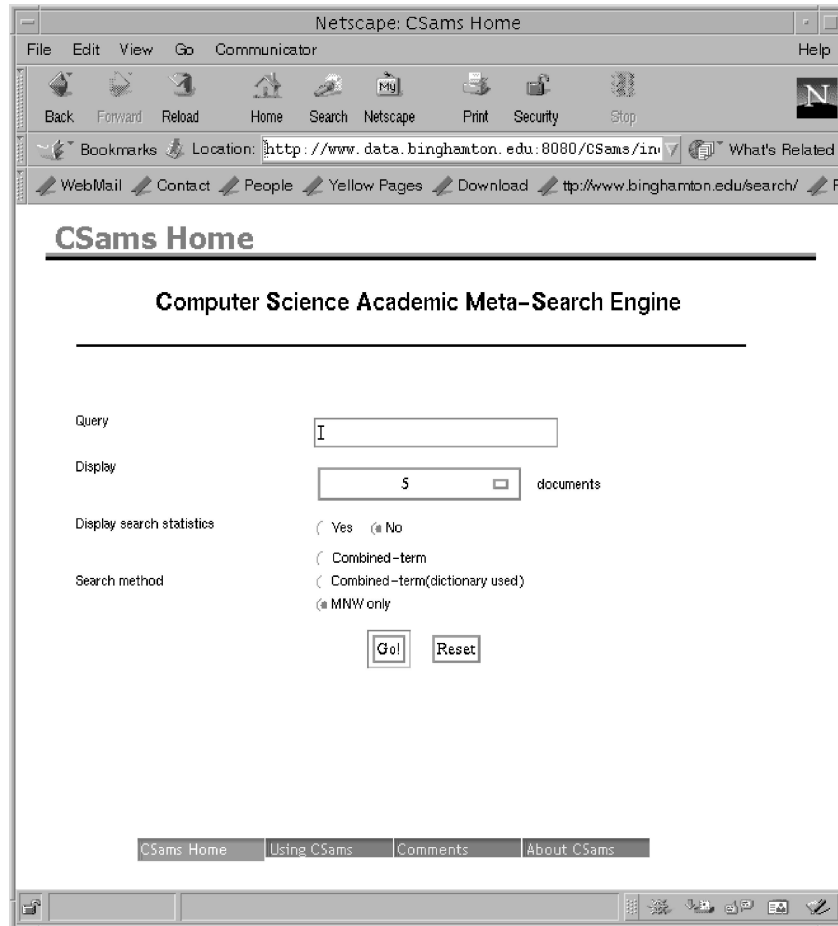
Netscape: CSams Home

File Edit View Go Communicator Help

Back Forward Reload Home Search Netscape Print Security Stop

Bookmarks Location: http://www.data.binghamton.edu:8080/CSams/in What's Related

WebMail Contact People Yellow Pages Download ttp://www.binghamton.edu/search/

CSams Home

Computer Science Academic Meta-Search Engine

Query

Display 5 documents

Display search statistics Yes No

Search method Combined-term
Combined-term(dictionary used)
MNW only

Go! Reset

CSams Home | Using CSams | Comments | About CSams